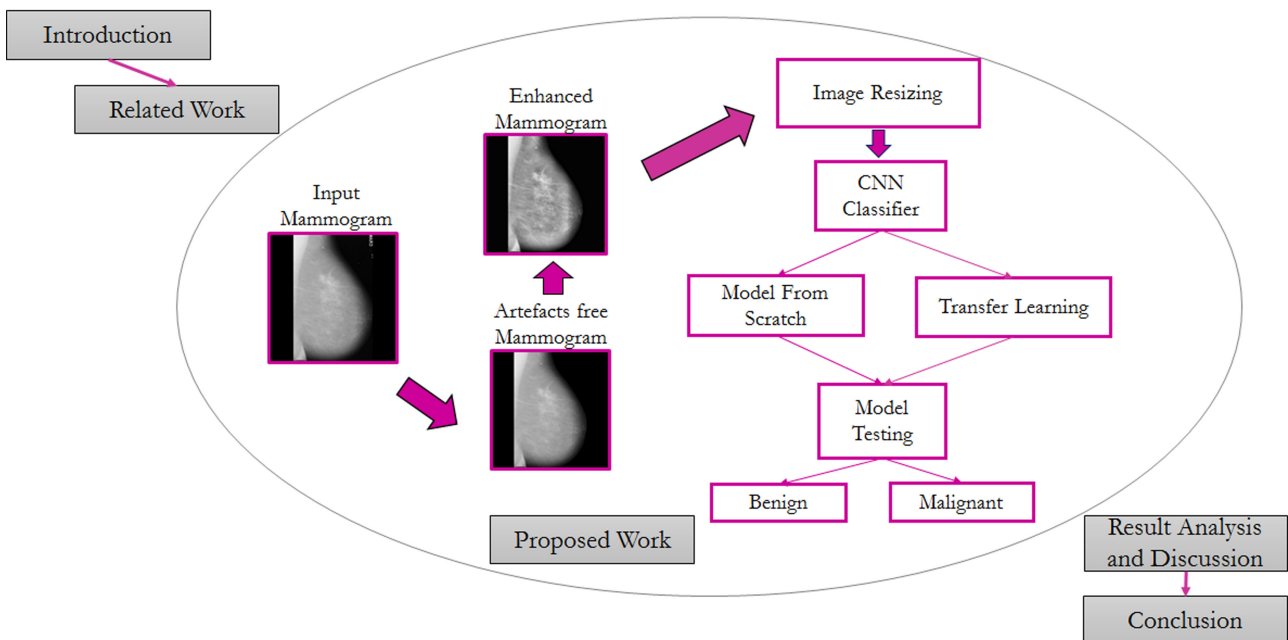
Introduction

Related Work

Input Mammogram

Enhanced Mammogram

Artefacts free Mammogram

Image Resizing

CNN Classifier

Model From Scratch

Transfer Learning

Model Testing

Benign

Malignant

Proposed Work

Result Analysis and Discussion

Conclusion